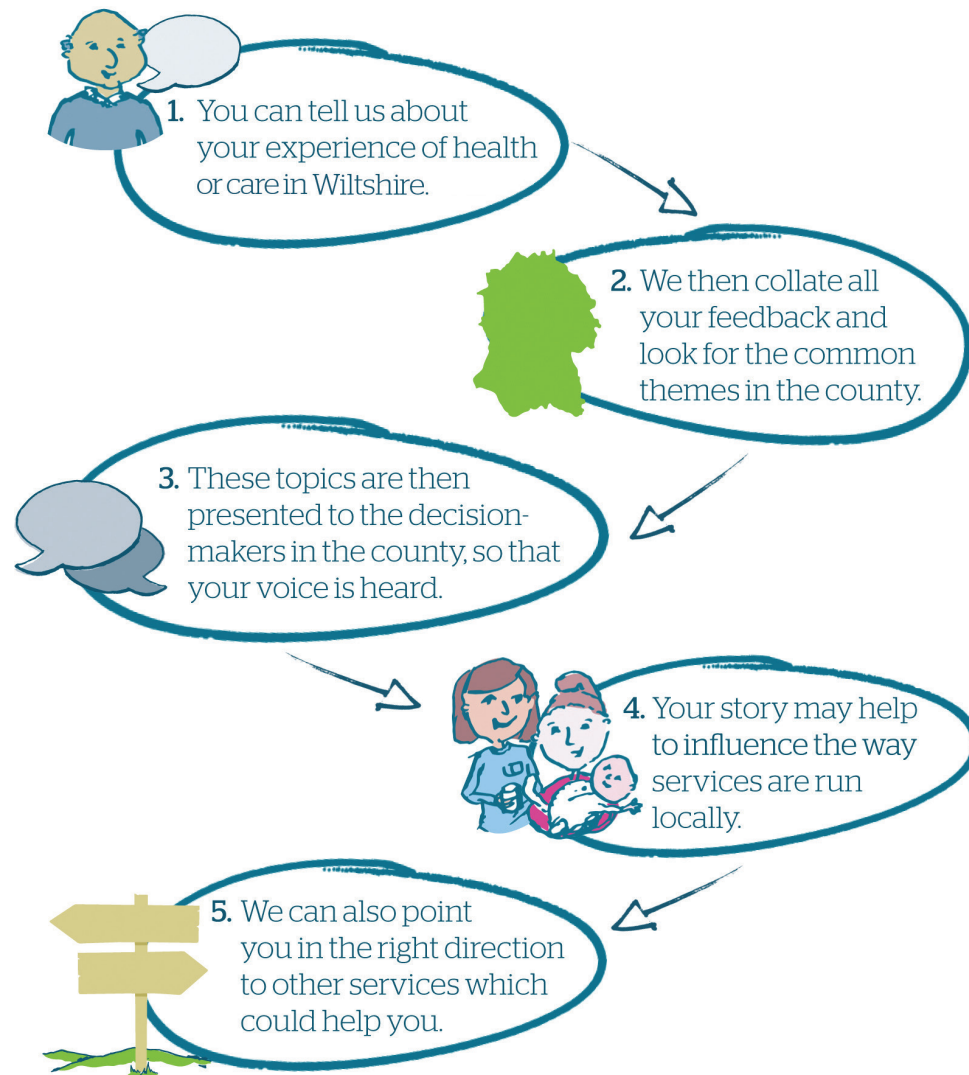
1. You can tell us about your experience of health or care in Wiltshire.

2. We then collate all your feedback and look for the common themes in the county.

3. These topics are then presented to the decision-makers in the county, so that your voice is heard.

4. Your story may help to influence the way services are run locally.

5. We can also point you in the right direction to other services which could help you.